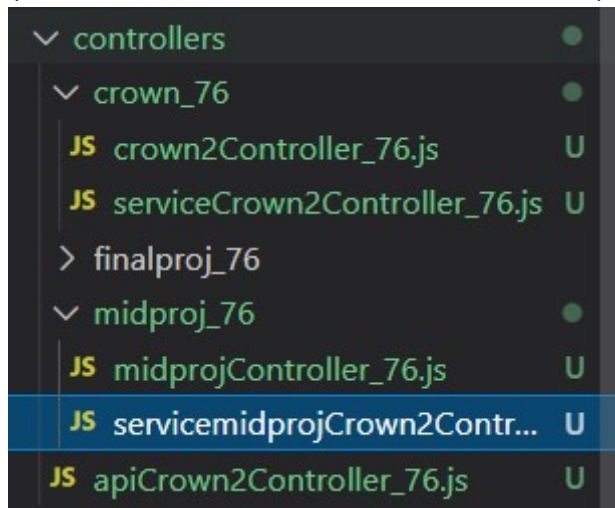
controllers
crown_76
JS crown2Controller_76.js U
JS serviceCrown2Controller_76.js U
finalproj_76
midproj_76
JS midprojController_76.js U
JS servicemidprojCrown2Contr... U
JS apiCrown2Controller_76.js U